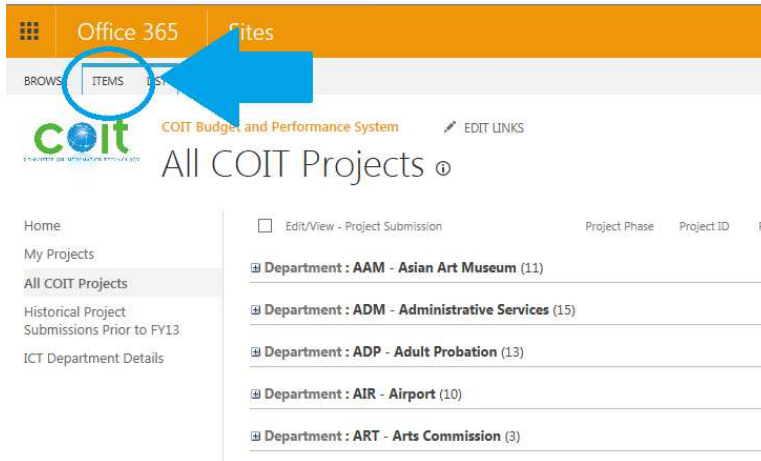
Office 365 Sites

BROWSE ITEMS LIST

COIT

COIT Budget and Performance System

EDIT LINKS

All COIT Projects

Home

My Projects

All COIT Projects

Historical Project Submissions Prior to FY13

ICT Department Details

Edit/View - Project Submission

Project Phase

Project ID

⊞ Department : AAM - Asian Art Museum (11)

⊞ Department : ADM - Administrative Services (15)

⊞ Department : ADP - Adult Probation (13)

⊞ Department : AIR - Airport (10)

⊞ Department : ART - Arts Commission (3)